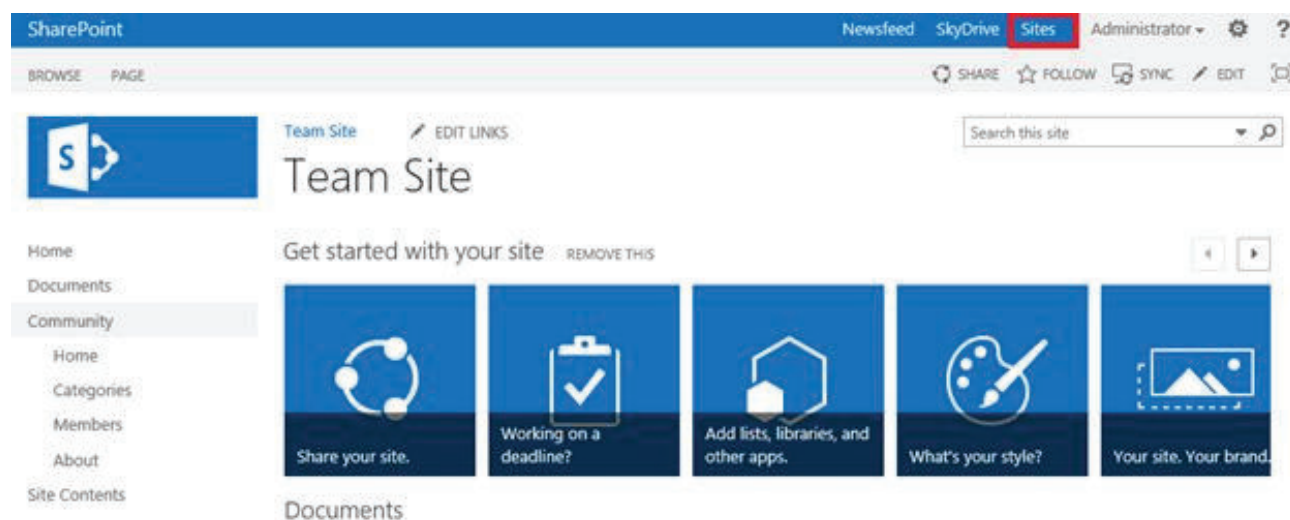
SharePoint

Newsfeed SkyDrive Sites Administrator ? ?

BROWSE PAGE

SHARE FOLLOW SYNC EDIT

Team Site EDIT LINKS

Search this site

Team Site

Home
Documents
Community
Home
Categories
Members
About
Site Contents

Get started with your site REMOVE THIS

Share your site.

Working on a deadline?

Add lists, libraries, and other apps.

What's your style?

Your site. Your brand.

Documents